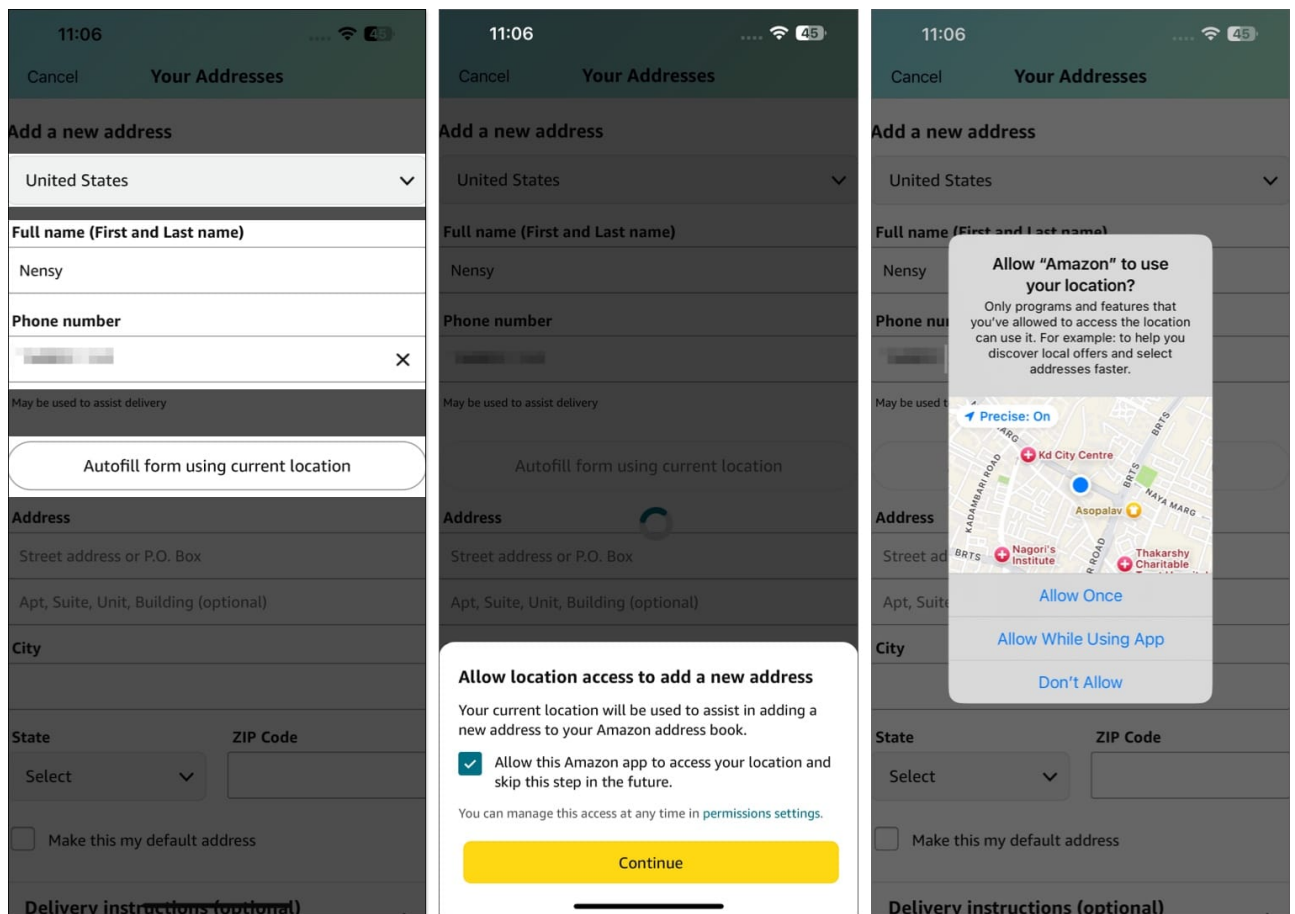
11:06 45

Cancel Your Addresses

Add a new address

United States

Full name (First and Last name)

Nensy

Phone number

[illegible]

May be used to assist delivery

Autofill form using current location

Address

Street address or P.O. Box

Apt, Suite, Unit, Building (optional)

City

State

Select

ZIP Code

Make this my default address

Delivery instructions (optional)

11:06 45

Cancel Your Addresses

Add a new address

United States

Full name (First and Last name)

Nensy

Phone number

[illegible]

May be used to assist delivery

Autofill form using current location

Address

Street address or P.O. Box

Apt, Suite, Unit, Building (optional)

Allow location access to add a new address

Your current location will be used to assist in adding a new address to your Amazon address book.

Allow this Amazon app to access your location and skip this step in the future.

You can manage this access at any time in permissions settings.

Continue

11:06 45

Cancel Your Addresses

Add a new address

United States

Full name (First and Last name)

Nensy

Phone nu

May be used t

Address

Street ad

Apt, Suite

City

Allow "Amazon" to use your location?

Only programs and features that you've allowed to access the location can use it. For example: to help you discover local offers and select addresses faster.

Precise: On

MARG

Kd City Centre

KADAMBARI ROAD

BRTS

MAYA MARG

Asopalav

BRTS

Nagori's Institute

ROAD

Thakarshy Charitable

Allow Once

Allow While Using App

Don't Allow

State

Select

ZIP Code

Make this my default address

Delivery instructions (optional)